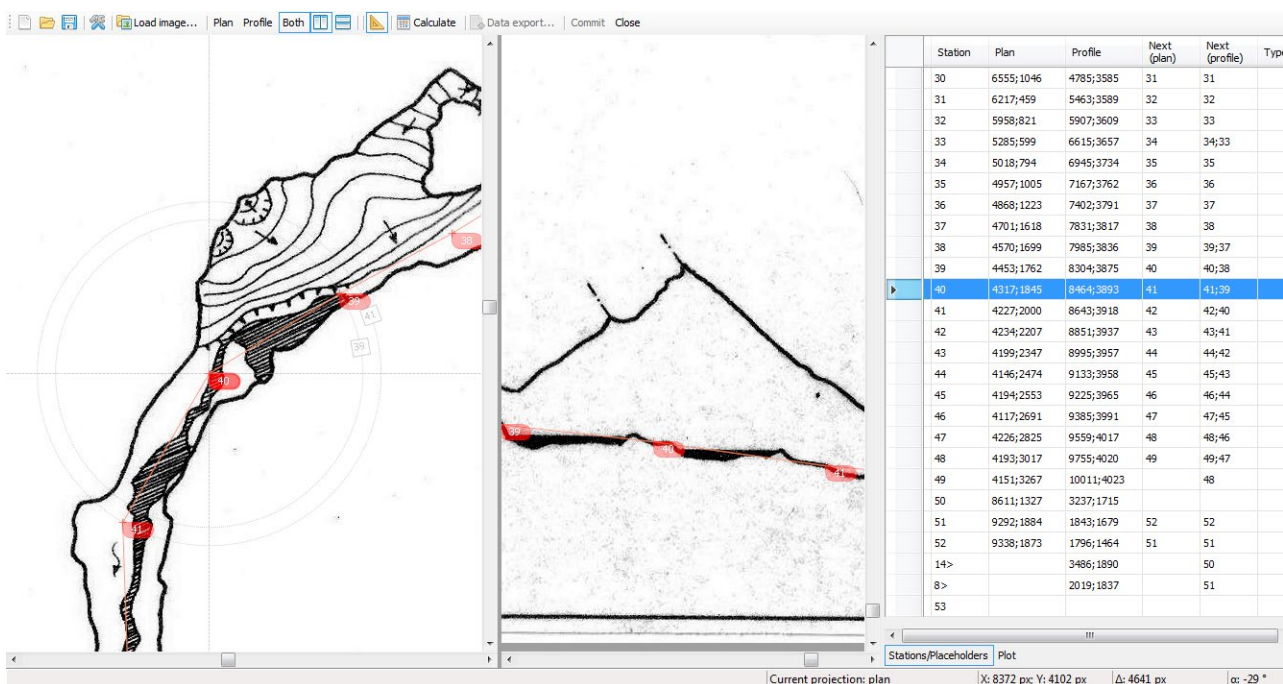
Load image... Plan Profile Both Calculate Data export... Commit Close

38
39
41
39
40
41

39
40
41

| | Station | Plan | Profile | Next (plan) | Next (profile) | Typ |
|---|---|---|---|---|---|---|
| | 30 | 6555;1046 | 4785;3585 | 31 | 31 | |
| | 31 | 6217;459 | 5463;3589 | 32 | 32 | |
| | 32 | 5958;821 | 5907;3609 | 33 | 33 | |
| | 33 | 5285;599 | 6615;3657 | 34 | 34;33 | |
| | 34 | 5018;794 | 6945;3734 | 35 | 35 | |
| | 35 | 4957;1005 | 7167;3762 | 36 | 36 | |
| | 36 | 4868;1223 | 7402;3791 | 37 | 37 | |
| | 37 | 4701;1618 | 7831;3817 | 38 | 38 | |
| | 38 | 4570;1699 | 7985;3836 | 39 | 39;37 | |
| | 39 | 4453;1762 | 8304;3875 | 40 | 40;38 | |
| ▶ | 40 | 4317;1845 | 8464;3893 | 41 | 41;39 | |
| | 41 | 4227;2000 | 8643;3918 | 42 | 42;40 | |
| | 42 | 4234;2207 | 8851;3937 | 43 | 43;41 | |
| | 43 | 4199;2347 | 8995;3957 | 44 | 44;42 | |
| | 44 | 4146;2474 | 9133;3958 | 45 | 45;43 | |
| | 45 | 4194;2553 | 9225;3965 | 46 | 46;44 | |
| | 46 | 4117;2691 | 9385;3991 | 47 | 47;45 | |
| | 47 | 4226;2825 | 9559;4017 | 48 | 48;46 | |
| | 48 | 4193;3017 | 9755;4020 | 49 | 49;47 | |
| | 49 | 4151;3267 | 10011;4023 | | 48 | |
| | 50 | 8611;1327 | 3237;1715 | | | |
| | 51 | 9292;1884 | 1843;1679 | 52 | 52 | |
| | 52 | 9338;1873 | 1796;1464 | 51 | 51 | |
| | 14> | | 3486;1890 | | 50 | |
| | 8> | | 2019;1837 | | 51 | |
| | 53 | | | | | |

Stations/Placeholders Plot

Current projection: plan | X: 8372 px; Y: 4102 px | Δ: 4641 px | α: -29 °